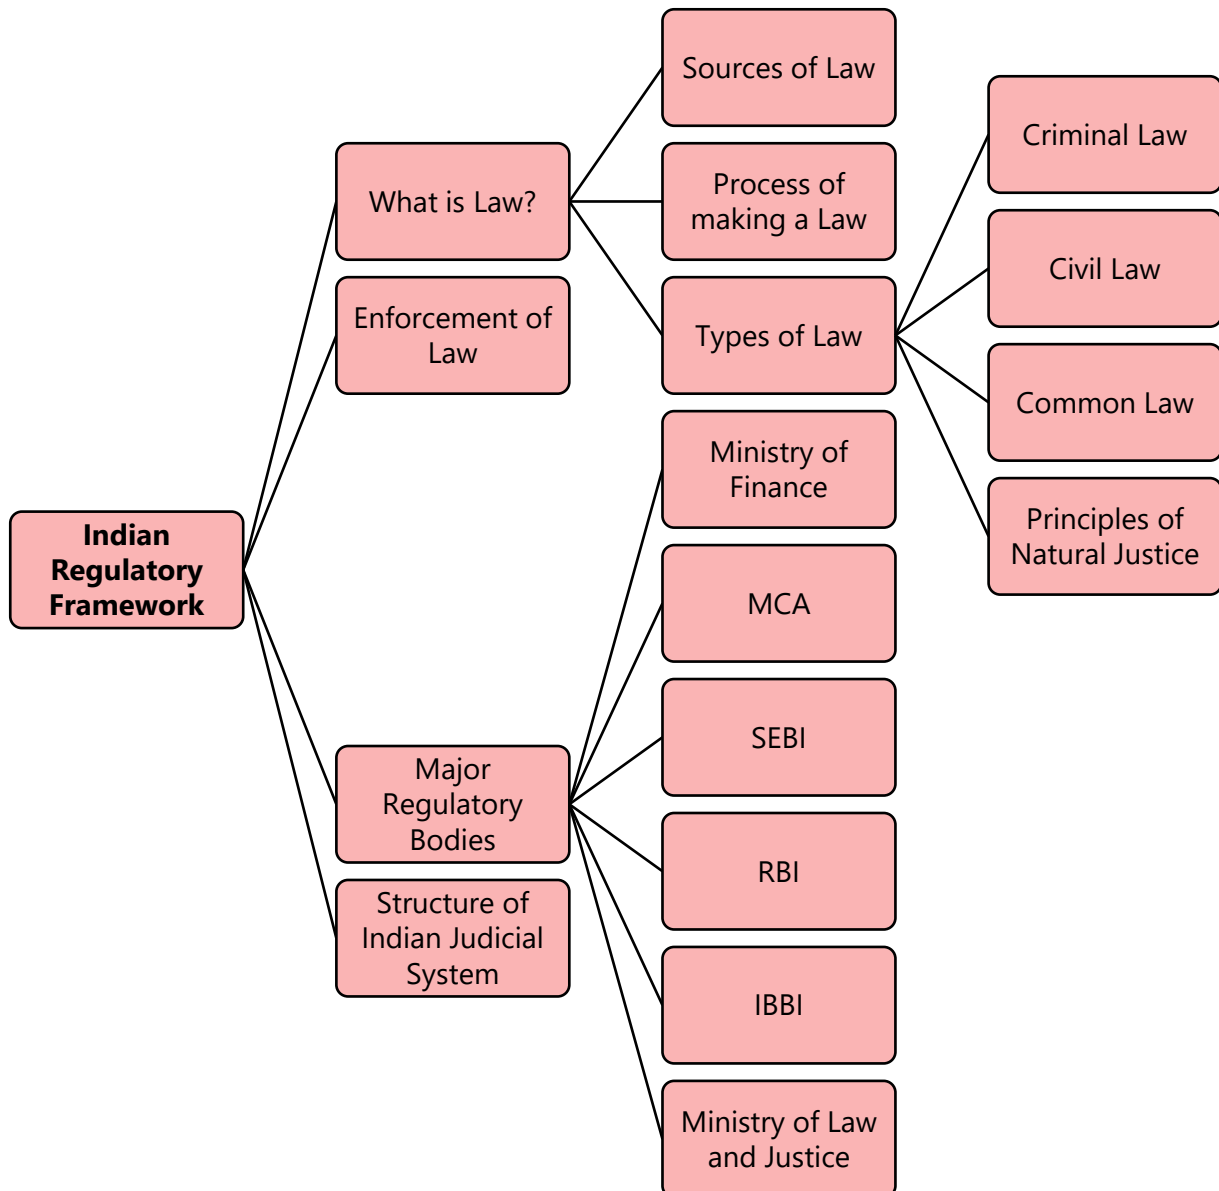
Indian Regulatory Framework

What is Law?

Sources of Law

Process of making a Law

Types of Law

Criminal Law

Civil Law

Common Law

Principles of Natural Justice

Enforcement of Law

Major Regulatory Bodies

Ministry of Finance

MCA

SEBI

RBI

IBBI

Ministry of Law and Justice

Structure of Indian Judicial System